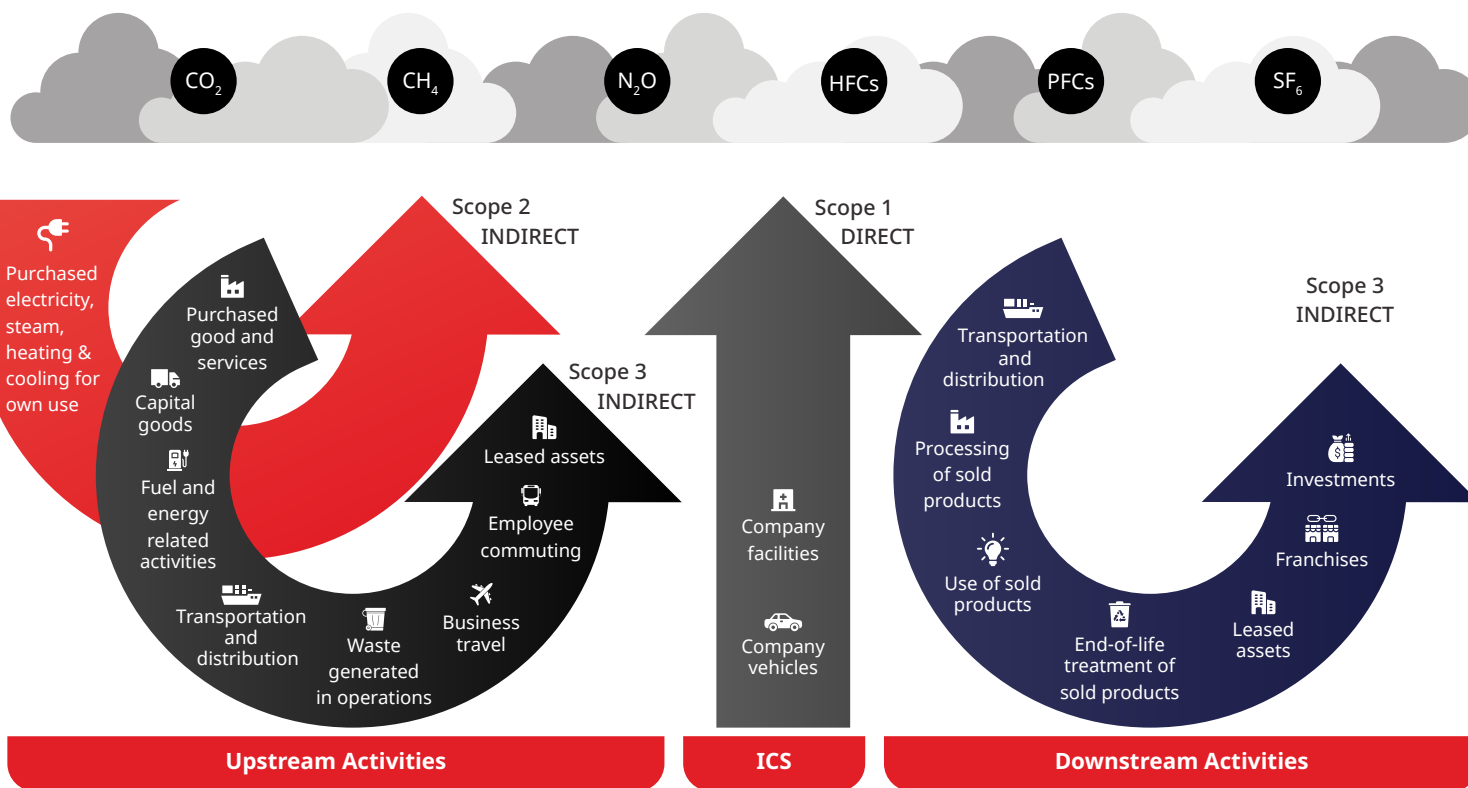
$CO_2$ $CH_4$ $N_2O$ HFCs PFCs $SF_6$

Scope 2
INDIRECT

Scope 1
DIRECT

Scope 3
INDIRECT

Purchased electricity, steam, heating & cooling for own use

Purchased good and services

Capital goods

Fuel and energy related activities

Transportation and distribution

Waste generated in operations

Business travel

Employee commuting

Leased assets

Scope 3
INDIRECT

Company facilities

Company vehicles

Transportation and distribution

Processing of sold products

Use of sold products

End-of-life treatment of sold products

Leased assets

Franchises

Investments

Upstream Activities

ICS

Downstream Activities